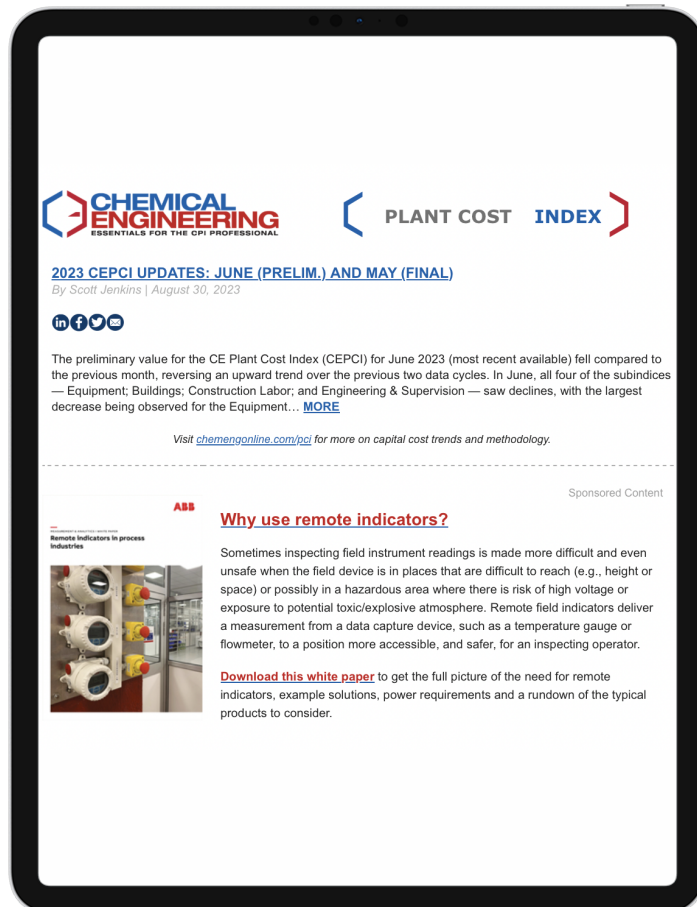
CHEMICAL ENGINEERING
ESSENTIALS FOR THE CPI PROFESSIONAL

PLANT COST INDEX

2023 CEPCI UPDATES: JUNE (PRELIM.) AND MAY (FINAL)
By Scott Jenkins | August 30, 2023

The preliminary value for the CE Plant Cost Index (CEPCI) for June 2023 (most recent available) fell compared to the previous month, reversing an upward trend over the previous two data cycles. In June, all four of the subindices — Equipment; Buildings; Construction Labor; and Engineering & Supervision — saw declines, with the largest decrease being observed for the Equipment… MORE

Visit chemengonline.com/pci for more on capital cost trends and methodology.

Sponsored Content

ABB
MEASUREMENT & ANALYTICS | WHITE PAPER
Remote indicators in process industries

Why use remote indicators?

Sometimes inspecting field instrument readings is made more difficult and even unsafe when the field device is in places that are difficult to reach (e.g., height or space) or possibly in a hazardous area where there is risk of high voltage or exposure to potential toxic/explosive atmosphere. Remote field indicators deliver a measurement from a data capture device, such as a temperature gauge or flowmeter, to a position more accessible, and safer, for an inspecting operator.

Download this white paper to get the full picture of the need for remote indicators, example solutions, power requirements and a rundown of the typical products to consider.